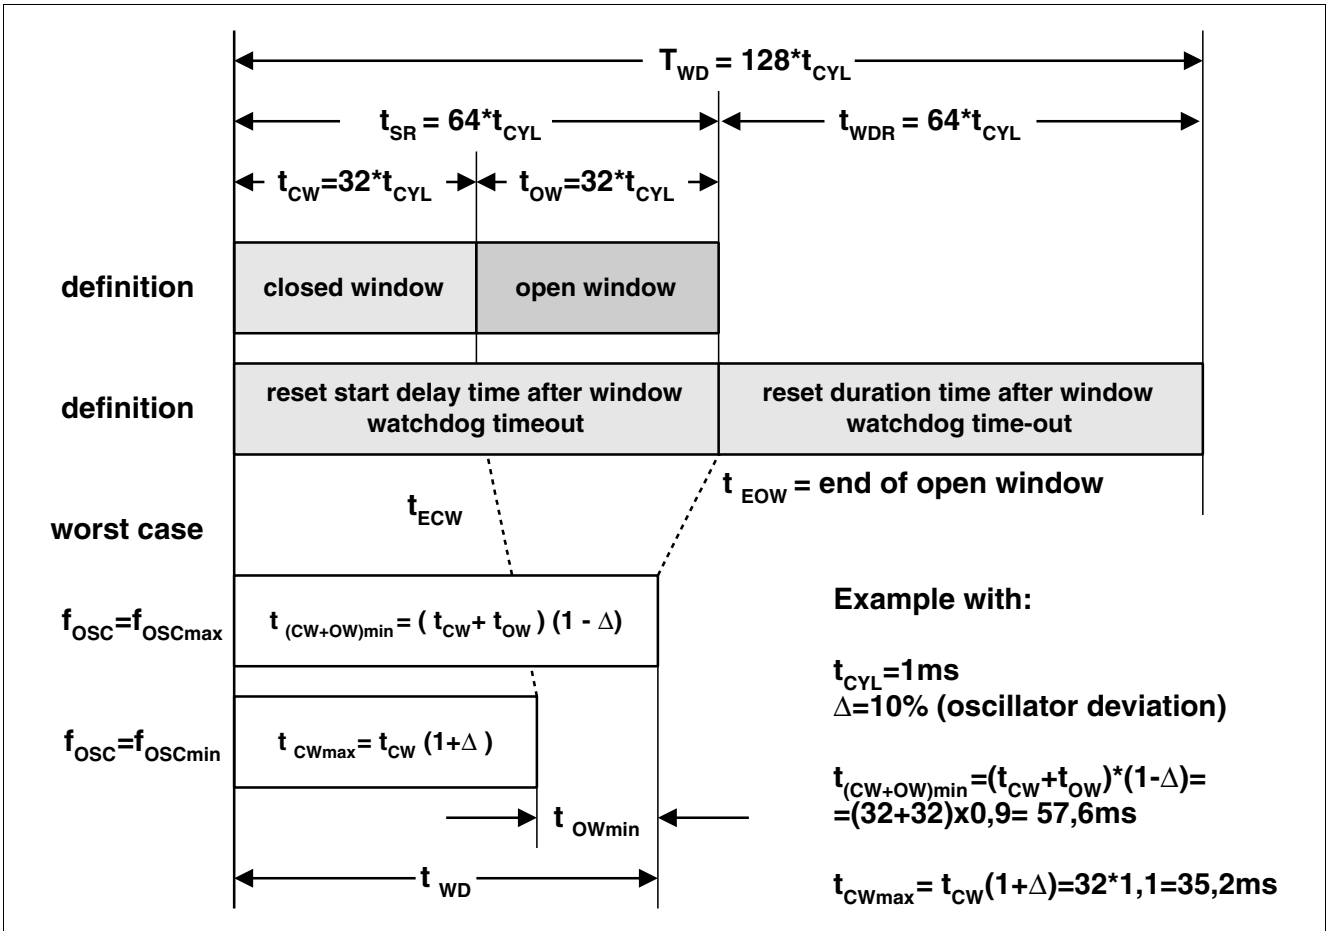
$T_{WD}$ = 128*$t_{CYL}$

$t_{SR}$ = 64*$t_{CYL}$

$t_{WDR}$ = 64*$t_{CYL}$

$t_{CW}$=32*$t_{CYL}$

$t_{OW}$=32*$t_{CYL}$

definition

closed window

open window

definition

reset start delay time after window watchdog timeout

reset duration time after window watchdog time-out

$t_{ECW}$

$t_{EOW}$ = end of open window

worst case

$f_{OSC}$=$f_{OSCmax}$

$t_{(CW+OW)min}$= ( $t_{CW}$+ $t_{OW}$ ) (1 - $\Delta$)

$f_{OSC}$=$f_{OSCmin}$

$t_{CWmax}$= $t_{CW}$ (1+$\Delta$ )

$t_{OWmin}$

$t_{WD}$

Example with:

$t_{CYL}$=1ms
$\Delta$=10% (oscillator deviation)

$t_{(CW+OW)min}$=($t_{CW}$+$t_{OW}$)*(1-$\Delta$)=
=(32+32)x0,9= 57,6ms

$t_{CWmax}$= $t_{CW}$(1+$\Delta$)=32*1,1=35,2ms